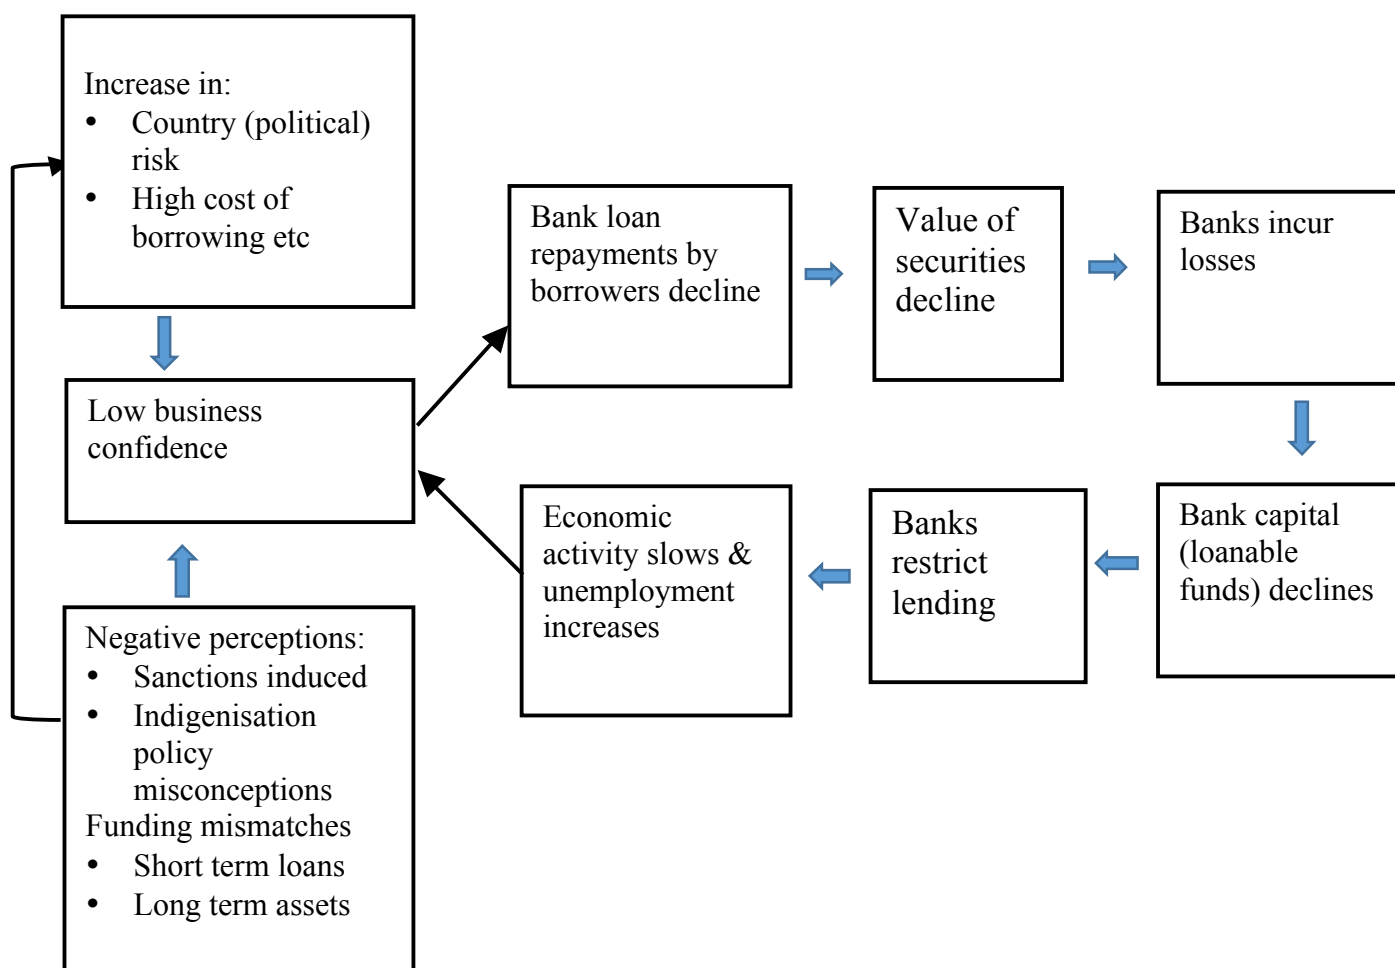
Increase in:
- Country (political) risk
- High cost of borrowing etc

Low business confidence

Negative perceptions:
- Sanctions induced
- Indigenisation policy misconceptions

Funding mismatches
- Short term loans
- Long term assets

Bank loan repayments by borrowers decline

Value of securities decline

Banks incur losses

Bank capital (loanable funds) declines

Banks restrict lending

Economic activity slows & unemployment increases